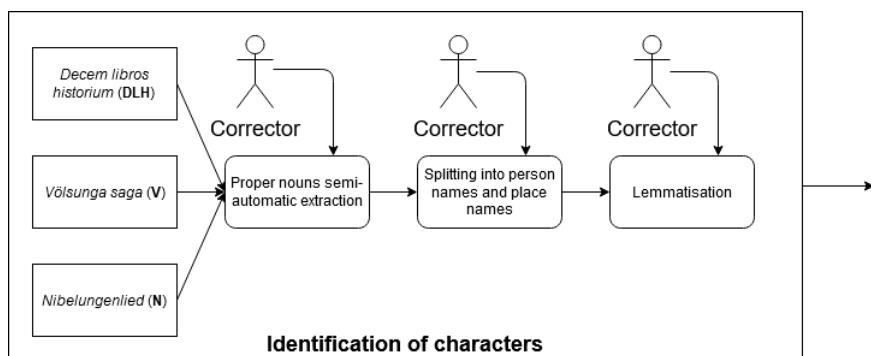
Decem libros historium (DLH)

Völsunga saga (V)

Nibelungenlied (N)

Corrector

Proper nouns semi-automatic extraction

Corrector

Splitting into person names and place names

Corrector

Lemmatisation

Identification of characters